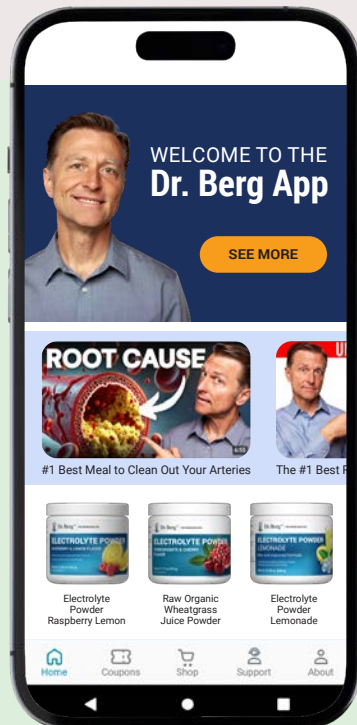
WELCOME TO THE
Dr. Berg App

SEE MORE

ROOT CAUSE

#1 Best Meal to Clean Out Your Arteries

The #1 Best F

Dr. Berg

ELECTROLYTE POWDER

Electrolyte Powder Raspberry Lemon

Raw Organic Wheatgrass Juice Powder

Electrolyte Powder Lemonade

Home Coupons Shop Support About